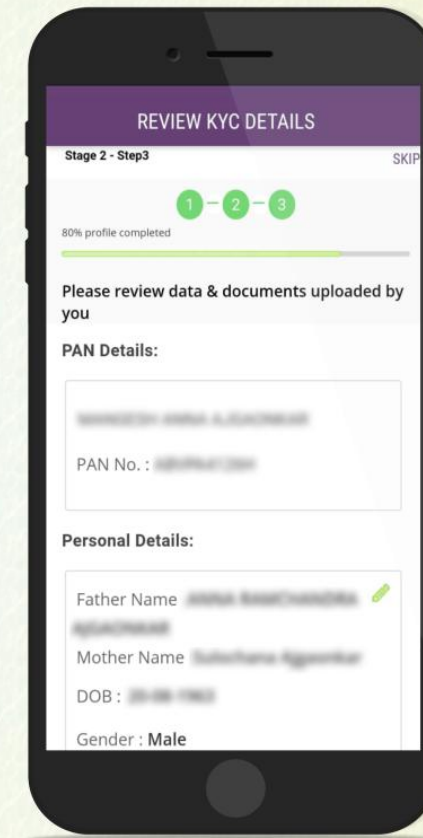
REVIEW KYC DETAILS

Stage 2 - Step3

SKIP

1 - 2 - 3

80% profile completed

Please review data & documents uploaded by you

PAN Details:

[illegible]

PAN No. : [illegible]

Personal Details:

Father Name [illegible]

Mother Name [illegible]

DOB : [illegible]

Gender : Male